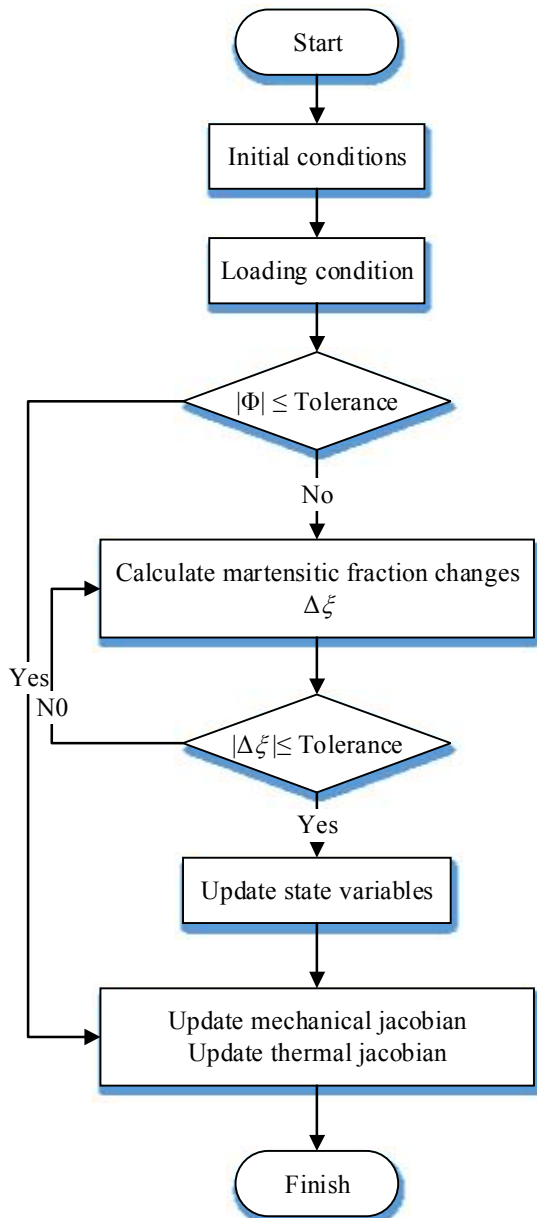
Start

Initial conditions

Loading condition

$|\Phi| \leq$ Tolerance

No

Calculate martensitic fraction changes $\Delta\xi$

Yes

N0

$|\Delta\xi| \leq$ Tolerance

Yes

Update state variables

Update mechanical jacobian
Update thermal jacobian

Finish